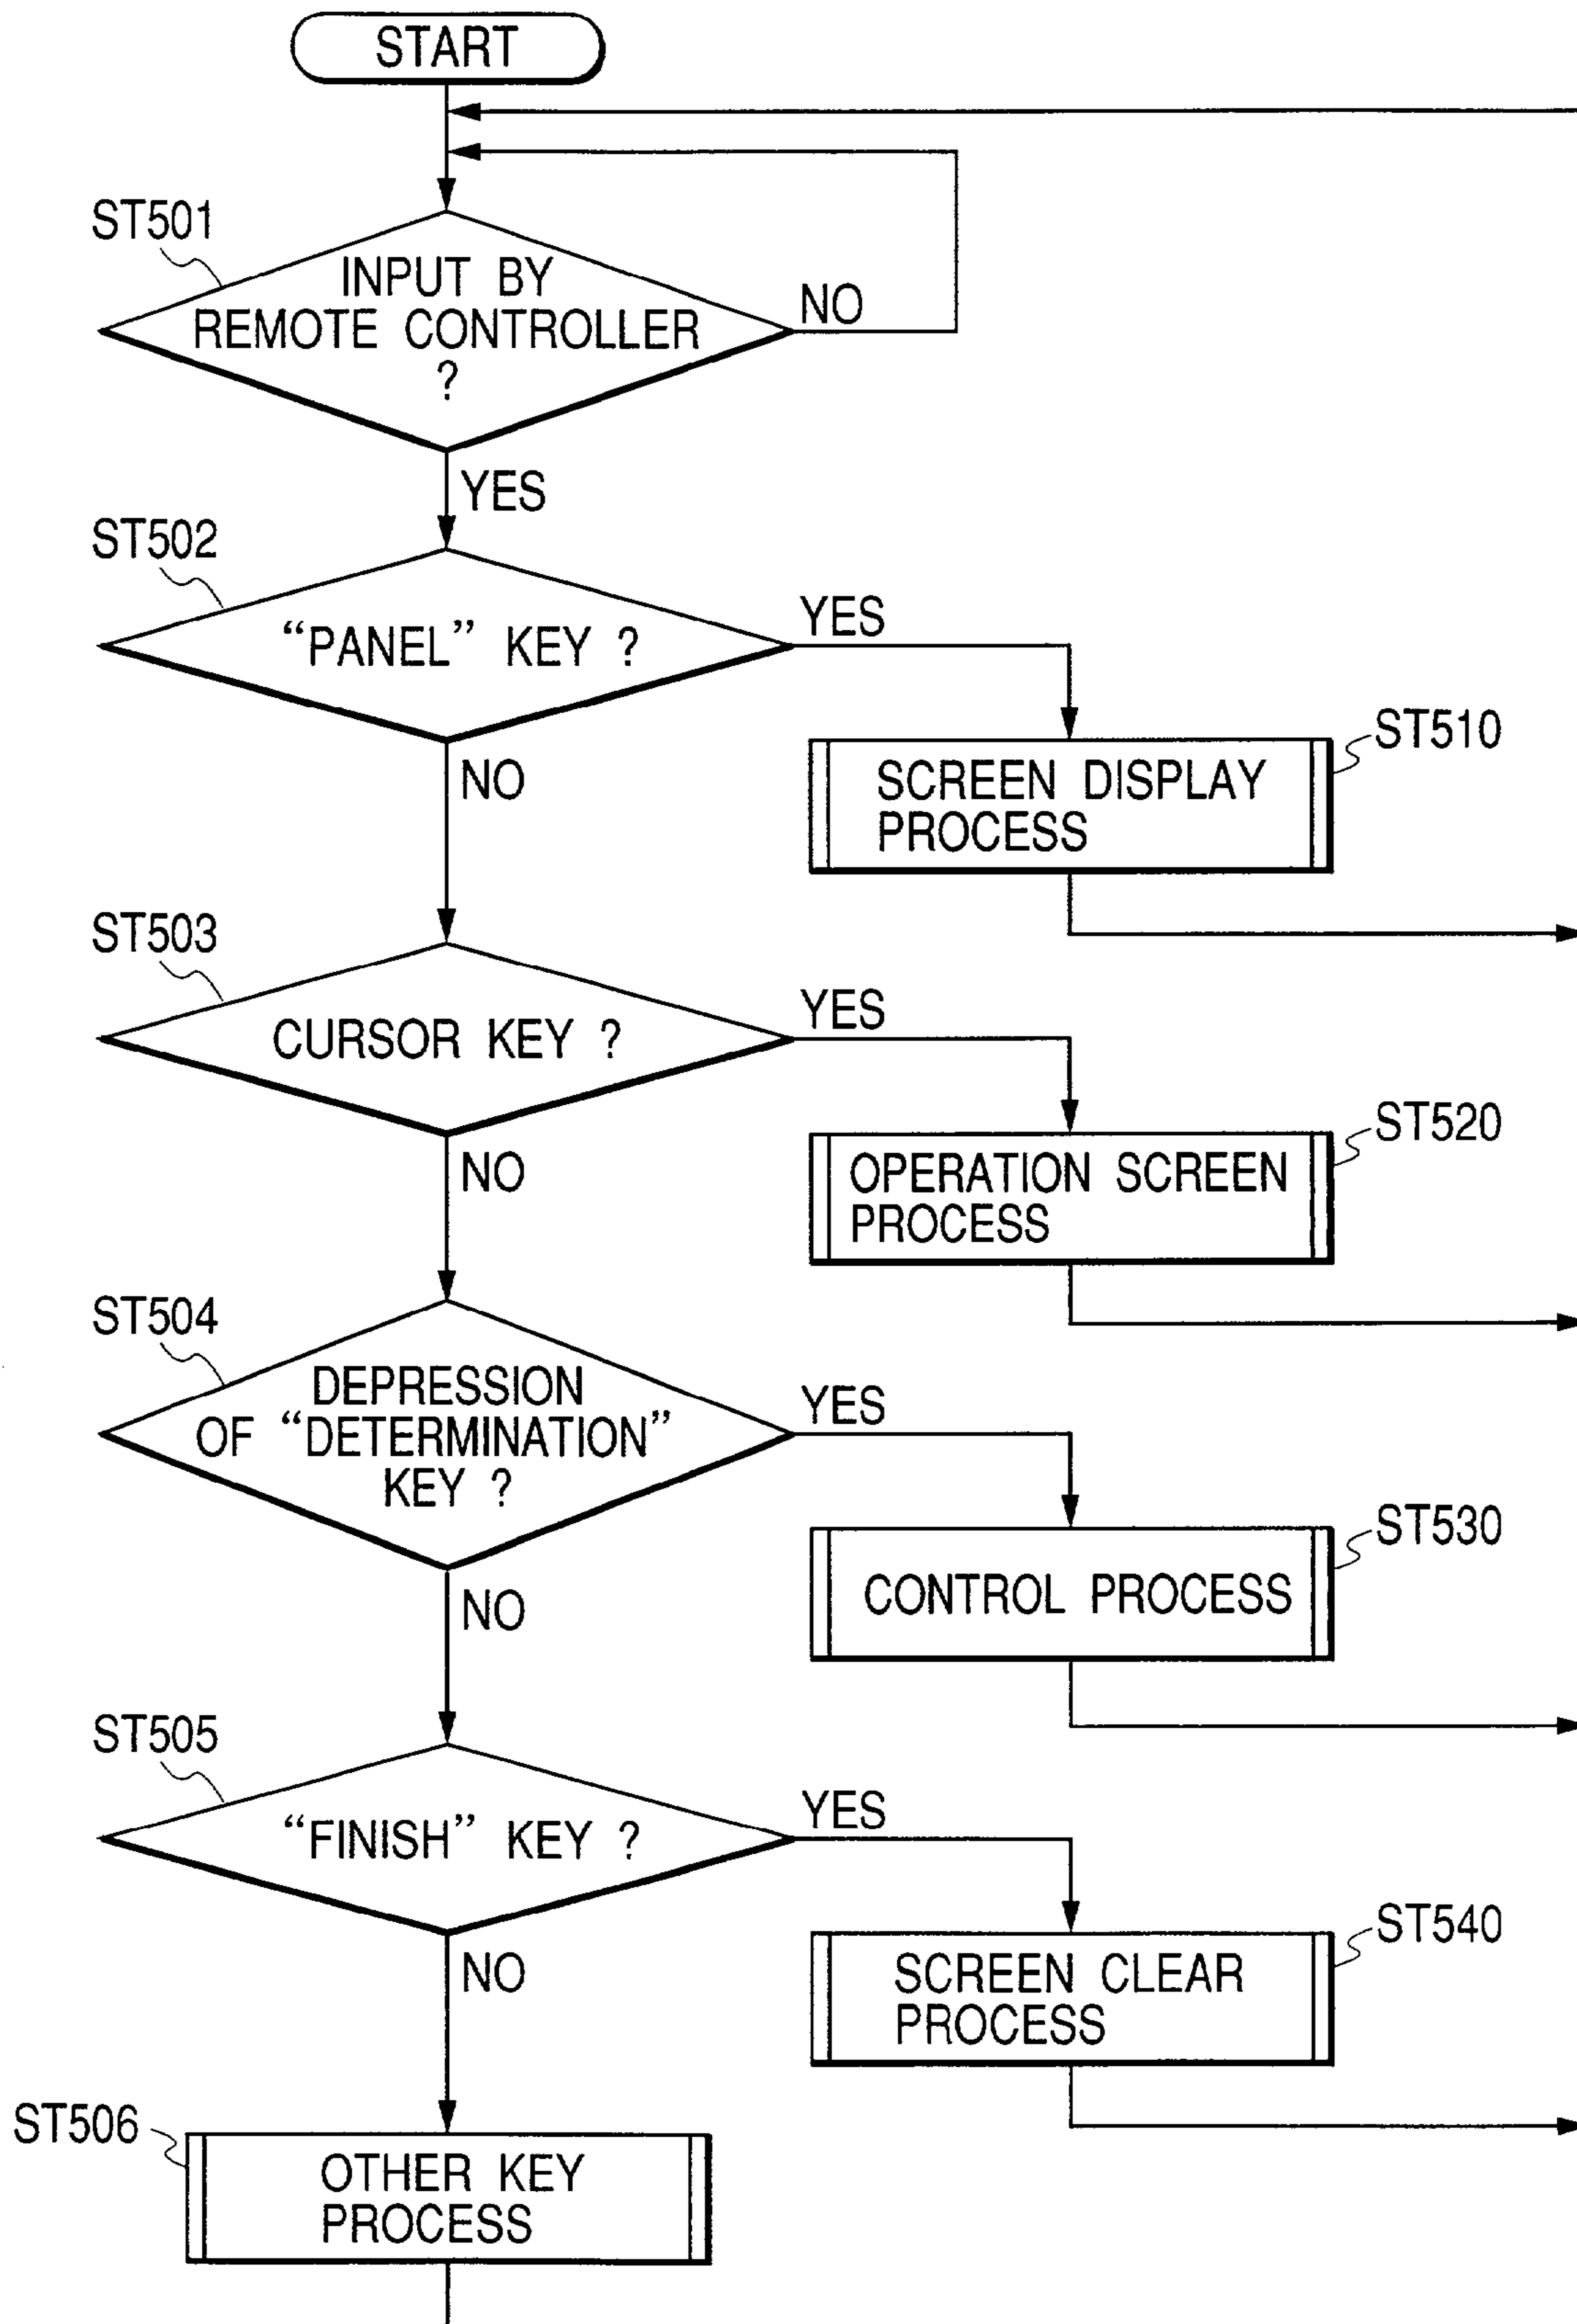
START

ST501

INPUT BY REMOTE CONTROLLER ?

NO

YES

ST502

"PANEL" KEY ?

YES

ST510

SCREEN DISPLAY PROCESS

NO

ST503

CURSOR KEY ?

YES

ST520

OPERATION SCREEN PROCESS

NO

ST504

DEPRESSION OF "DETERMINATION" KEY ?

YES

ST530

CONTROL PROCESS

NO

ST505

"FINISH" KEY ?

YES

ST540

SCREEN CLEAR PROCESS

NO

ST506

OTHER KEY PROCESS